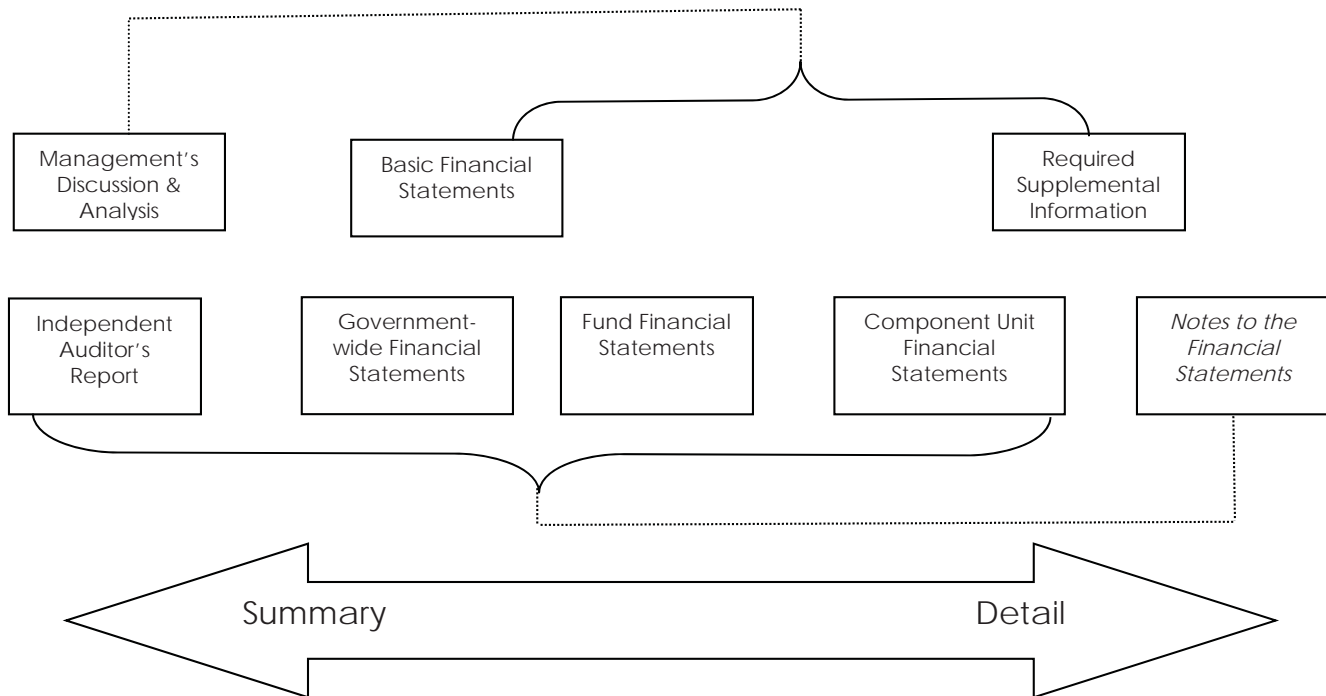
Management's Discussion & Analysis

Basic Financial Statements

Required Supplemental Information

Independent Auditor's Report

Government-wide Financial Statements

Fund Financial Statements

Component Unit Financial Statements

*Notes to the Financial Statements*

Summary

Detail